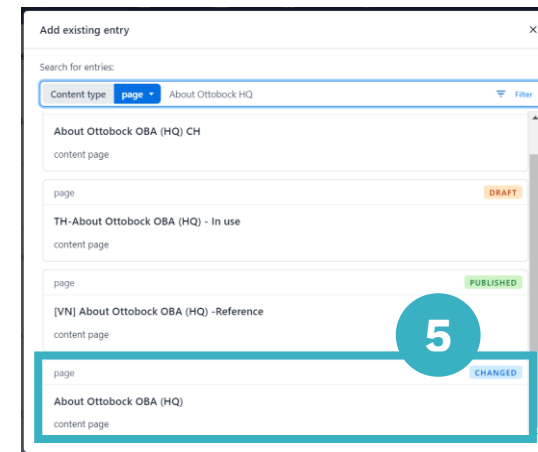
Add existing entry ×

Search for entries:

Content type page ▾ About Ottobock HQ Filter

About Ottobock OBA (HQ) CH
content page

page DRAFT
TH-About Ottobock OBA (HQ) - In use
content page

page PUBLISHED
[VN] About Ottobock OBA (HQ) -Reference
content page

5

page CHANGED
About Ottobock OBA (HQ)
content page